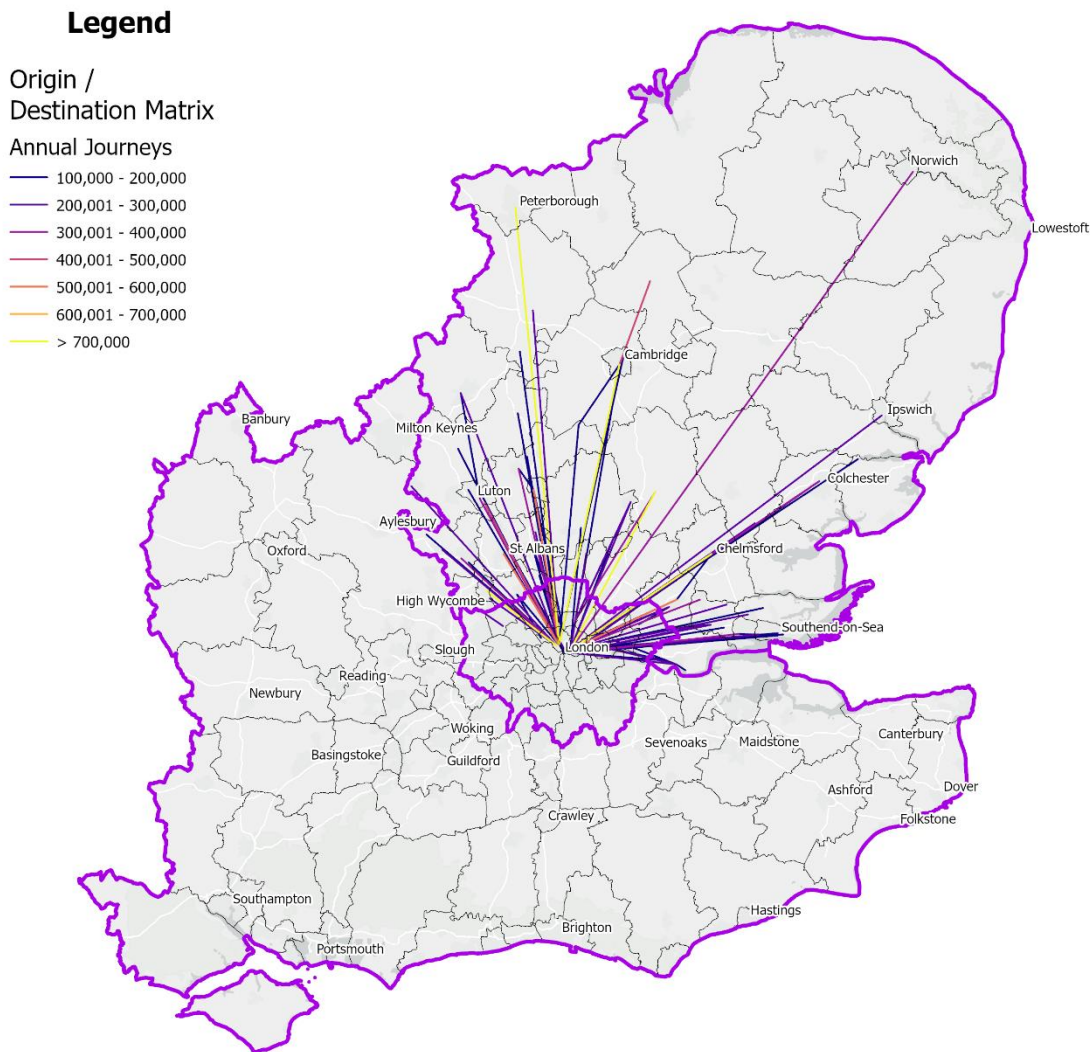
Legend

Origin / Destination Matrix

Annual Journeys

100,000 - 200,000
200,001 - 300,000
300,001 - 400,000
400,001 - 500,000
500,001 - 600,000
600,001 - 700,000
> 700,000

Norwich
Peterborough
Lowestoft
Cambridge
Ipswich
Banbury
Milton Keynes
Colchester
Luton
Aylesbury
St Albans
Chelmsford
Oxford
High Wycombe
Southend-on-Sea
Slough
London
Reading
Newbury
Woking
Basingstoke
Guildford
Sevenoaks
Maidstone
Canterbury
Dover
Ashford
Folkstone
Crawley
Southampton
Hastings
Brighton
Portsmouth